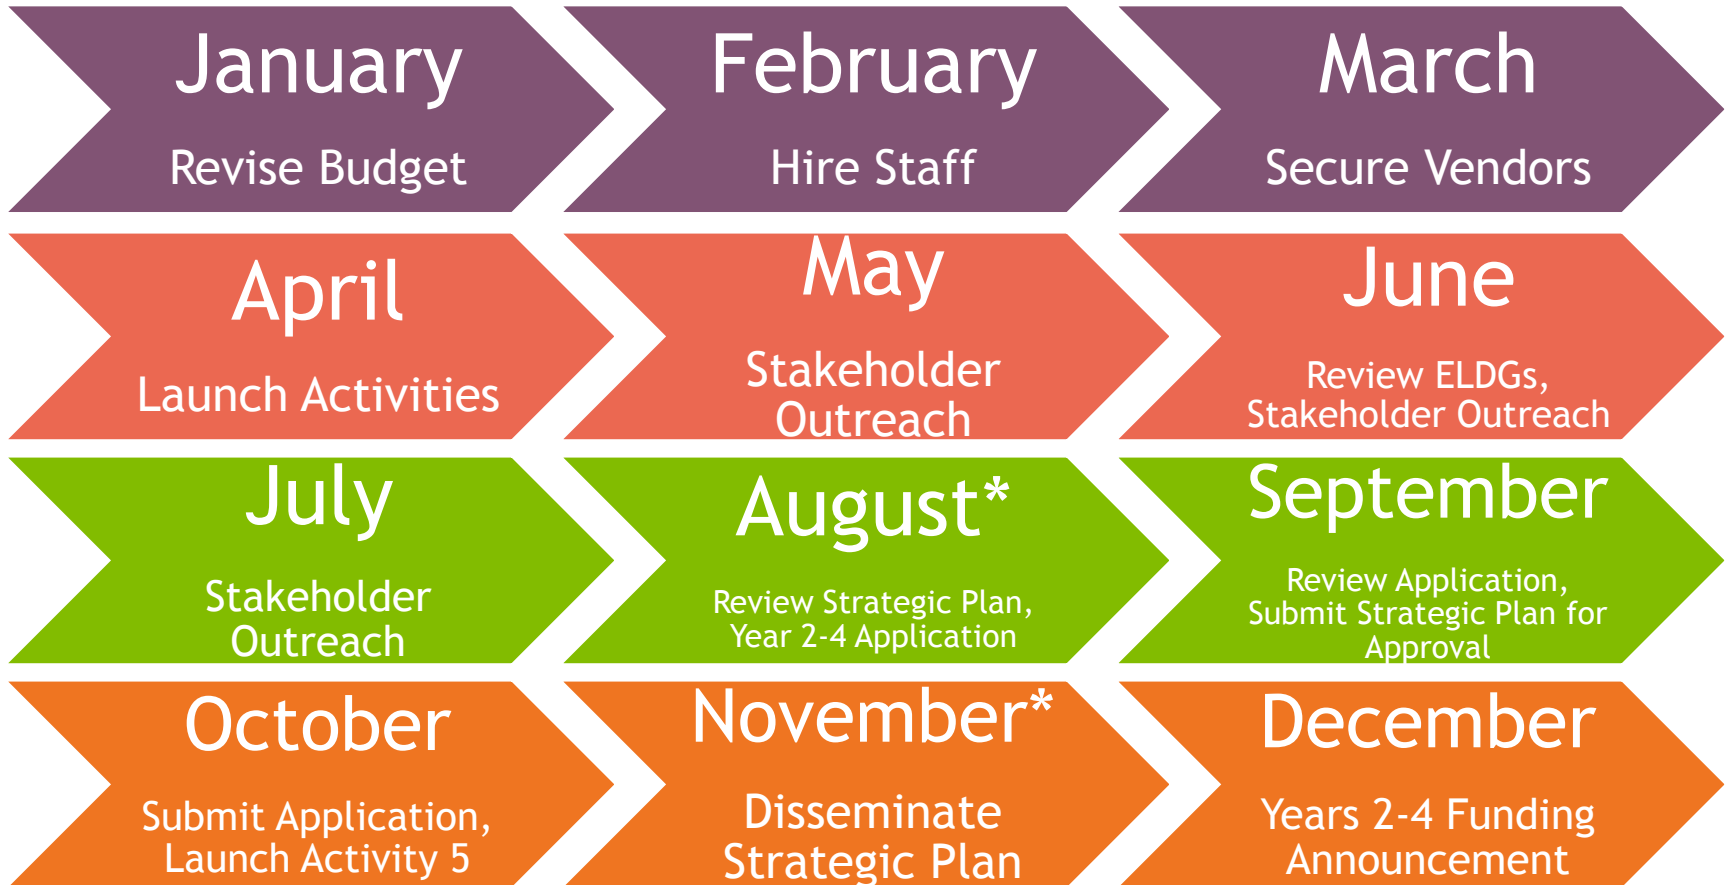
January

Revise Budget

February

Hire Staff

March

Secure Vendors

April

Launch Activities

May

Stakeholder Outreach

June

Review ELDGs, Stakeholder Outreach

July

Stakeholder Outreach

August*

Review Strategic Plan, Year 2-4 Application

September

Review Application, Submit Strategic Plan for Approval

October

Submit Application, Launch Activity 5

November*

Disseminate Strategic Plan

December

Years 2-4 Funding Announcement